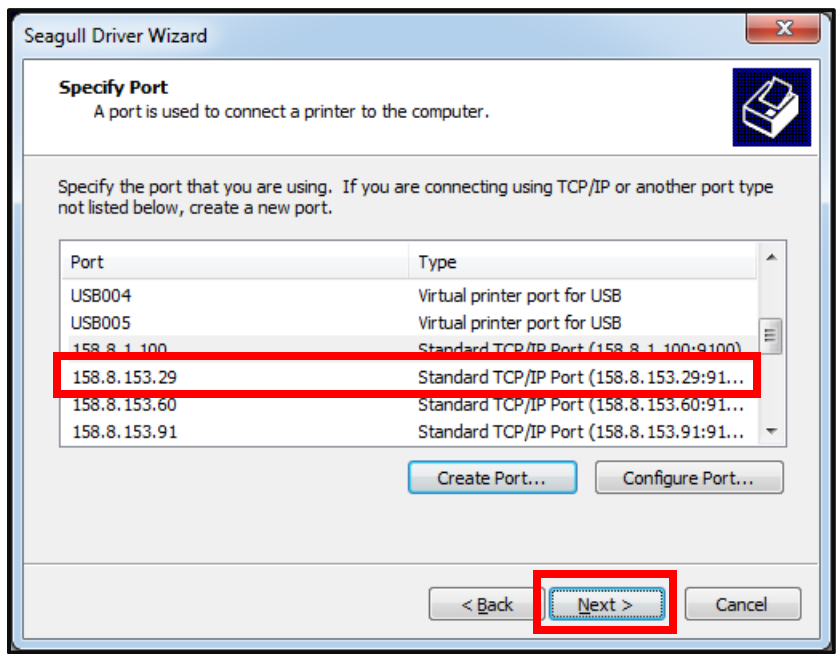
Seagull Driver Wizard

Specify Port
A port is used to connect a printer to the computer.

Specify the port that you are using. If you are connecting using TCP/IP or another port type not listed below, create a new port.

| Port | Type |
|---|---|
| USB004 | Virtual printer port for USB |
| USB005 | Virtual printer port for USB |
| 158.8.1.100 | Standard TCP/IP Port (158.8.1.100:9100) |
| 158.8.153.29 | Standard TCP/IP Port (158.8.153.29:91... |
| 158.8.153.60 | Standard TCP/IP Port (158.8.153.60:91... |
| 158.8.153.91 | Standard TCP/IP Port (158.8.153.91:91... |

Create Port...
Configure Port...

< Back
Next >
Cancel